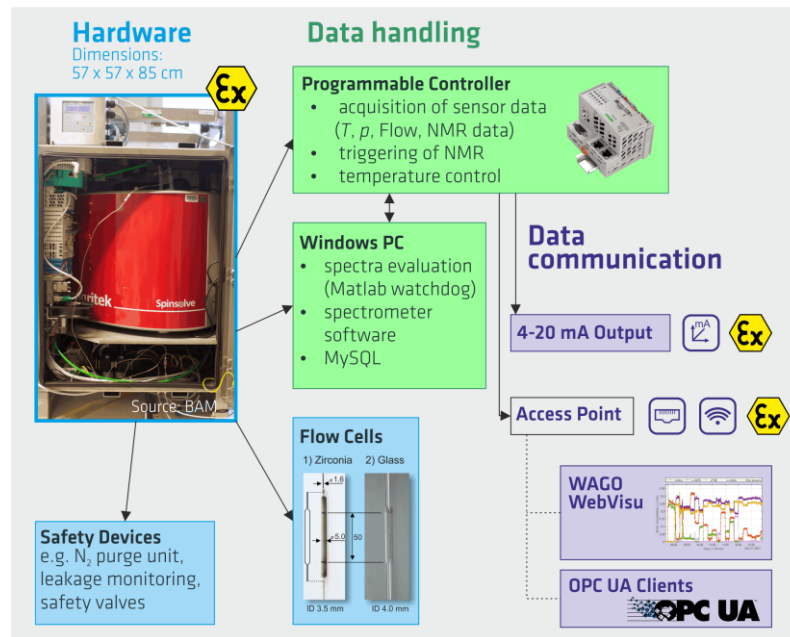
Hardware
Dimensions:
57 x 57 x 85 cm

Ex

ritek
Spinsolve

Source: BAM

Data handling

Programmable Controller
• acquisition of sensor data ($T$, $p$, Flow, NMR data)
• triggering of NMR
• temperature control

Windows PC
• spectra evaluation (Matlab watchdog)
• spectrometer software
• MySQL

Flow Cells
1) Zirconia 2) Glass
1.6
5.0
50
ID 3.5 mm ID 4.0 mm

Safety Devices
e.g. $N_2$ purge unit, leakage monitoring, safety valves

Data communication

4-20 mA Output
mA
Ex

Access Point
Ex

WAGO WebVisu

OPC UA Clients
OPC UA